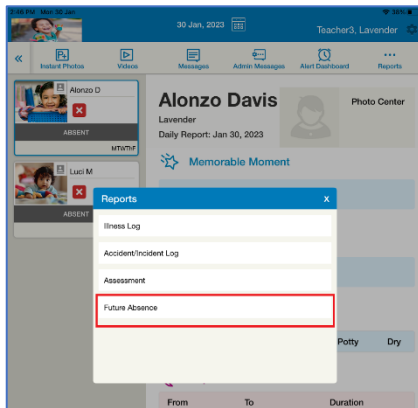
2:46 PM Mon 30 Jan
30 Jan, 2023
Teacher3, Lavender
38%
«
Instant Photos
Videos
Messages
Admin Messages
Alert Dashboard
Reports
Alonzo D
ABSENT
MTWTHF
Luci M
ABSENT
Alonzo Davis
Lavender
Daily Report: Jan 30, 2023
Photo Center
Memorable Moment
Reports
x
Illness Log
Accident/Incident Log
Assessment
Future Absence
Potty
Dry
From
To
Duration